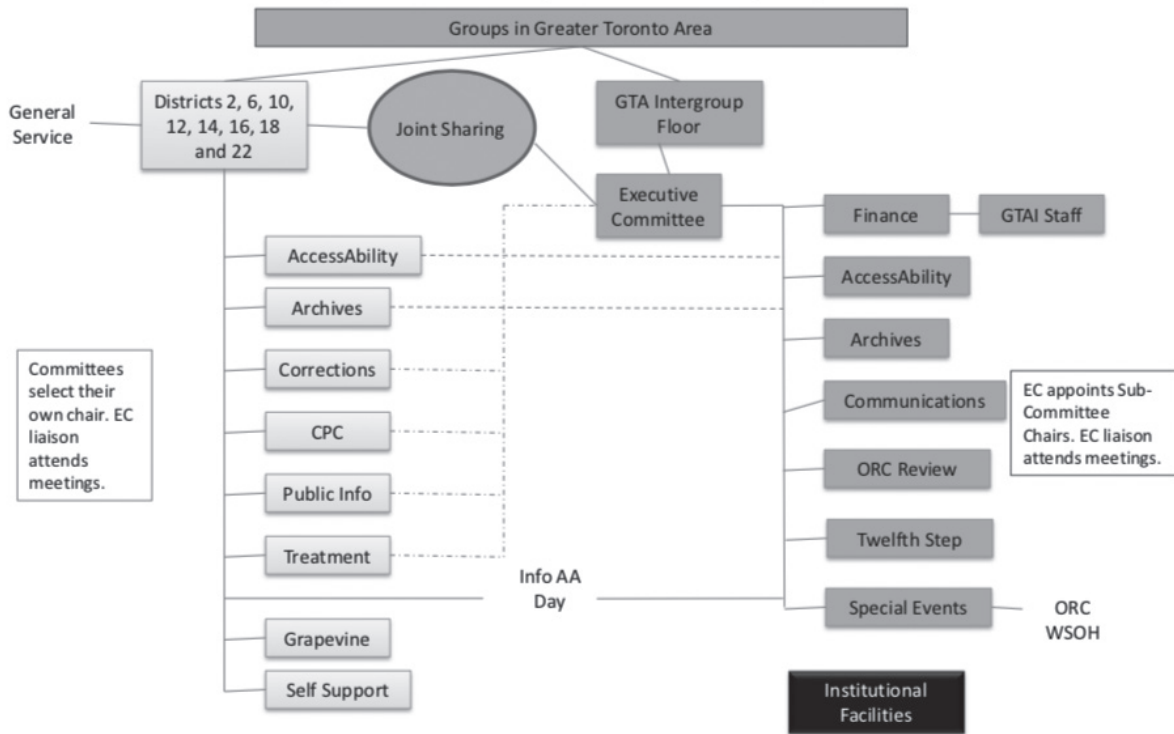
Groups in Greater Toronto Area

General Service

Districts 2, 6, 10, 12, 14, 16, 18 and 22

Joint Sharing

GTA Intergroup Floor

Executive Committee

Finance

GTAI Staff

AccessAbility

Archives

Corrections

CPC

Public Info

Treatment

Grapevine

Self Support

Committees select their own chair. EC liaison attends meetings.

AccessAbility

Archives

Communications

ORC Review

Twelfth Step

Special Events

ORC WSOH

EC appoints Sub-Committee Chairs. EC liaison attends meetings.

Info AA Day

Institutional Facilities